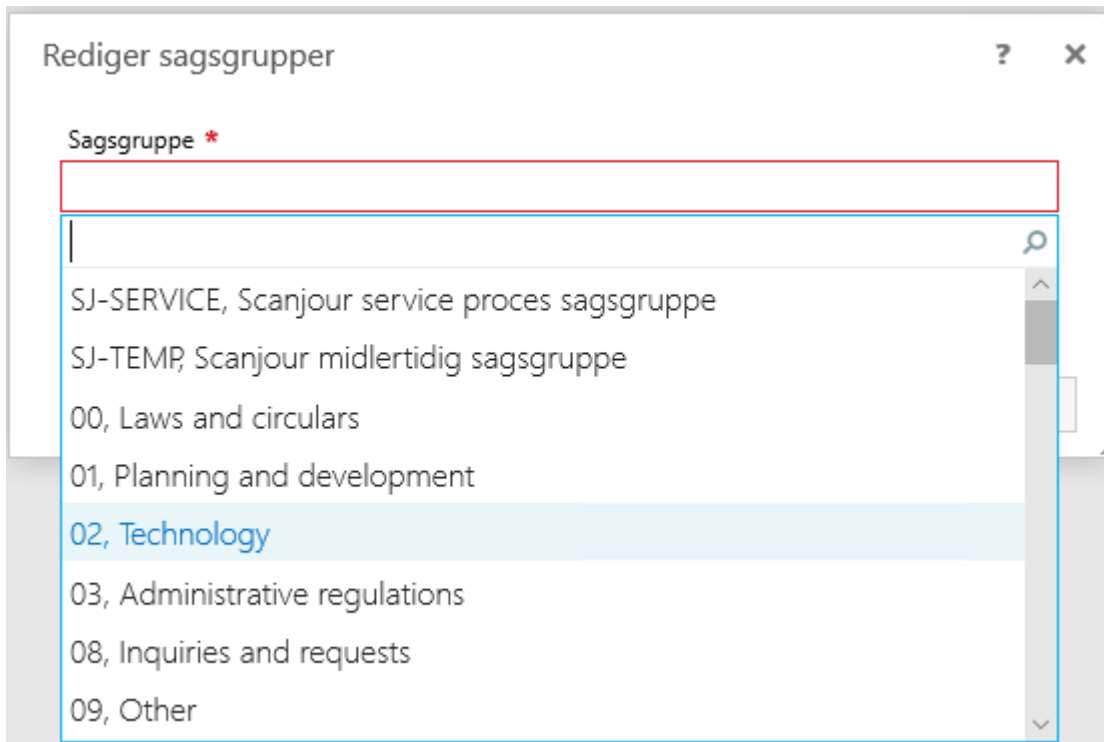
Rediger sagsgrupper

?

×

Sagsgruppe *

SJ-SERVICE, Scanjour service proces sagsgruppe

SJ-TEMP, Scanjour midlertidig sagsgruppe

00, Laws and circulars

01, Planning and development

02, Technology

03, Administrative regulations

08, Inquiries and requests

09, Other